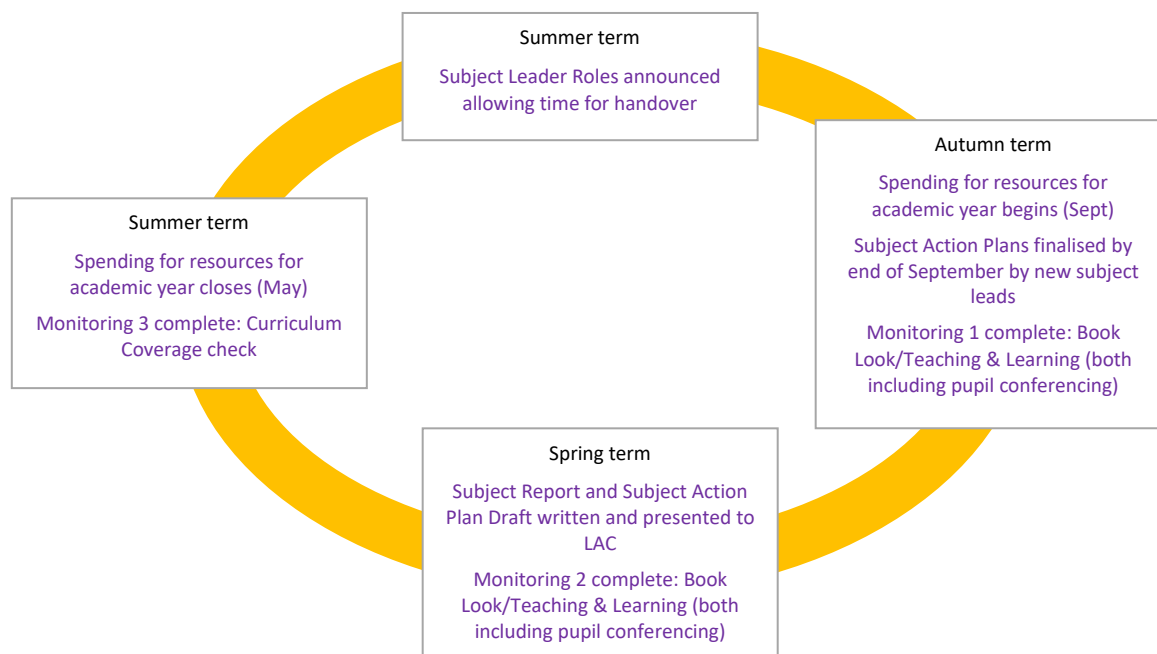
Summer term

Subject Leader Roles announced allowing time for handover

Autumn term

Spending for resources for academic year begins (Sept)

Subject Action Plans finalised by end of September by new subject leads

Monitoring 1 complete: Book Look/Teaching & Learning (both including pupil conferencing)

Spring term

Subject Report and Subject Action Plan Draft written and presented to LAC

Monitoring 2 complete: Book Look/Teaching & Learning (both including pupil conferencing)

Summer term

Spending for resources for academic year closes (May)

Monitoring 3 complete: Curriculum Coverage check